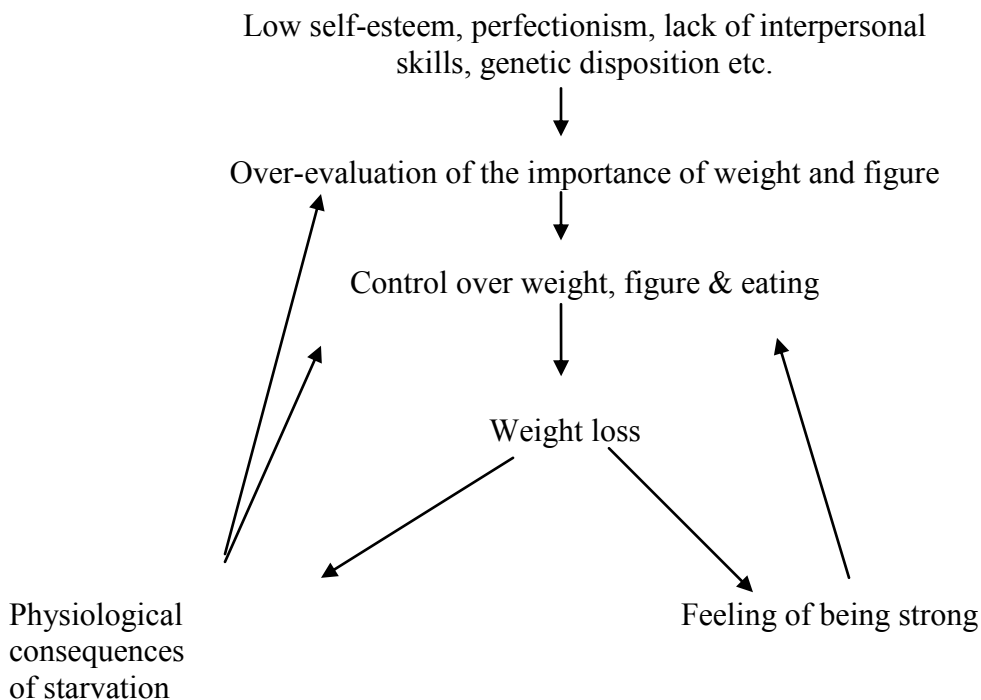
Low self-esteem, perfectionism, lack of interpersonal skills, genetic disposition etc.

Over-evaluation of the importance of weight and figure

Control over weight, figure & eating

Weight loss

Physiological consequences of starvation

Feeling of being strong